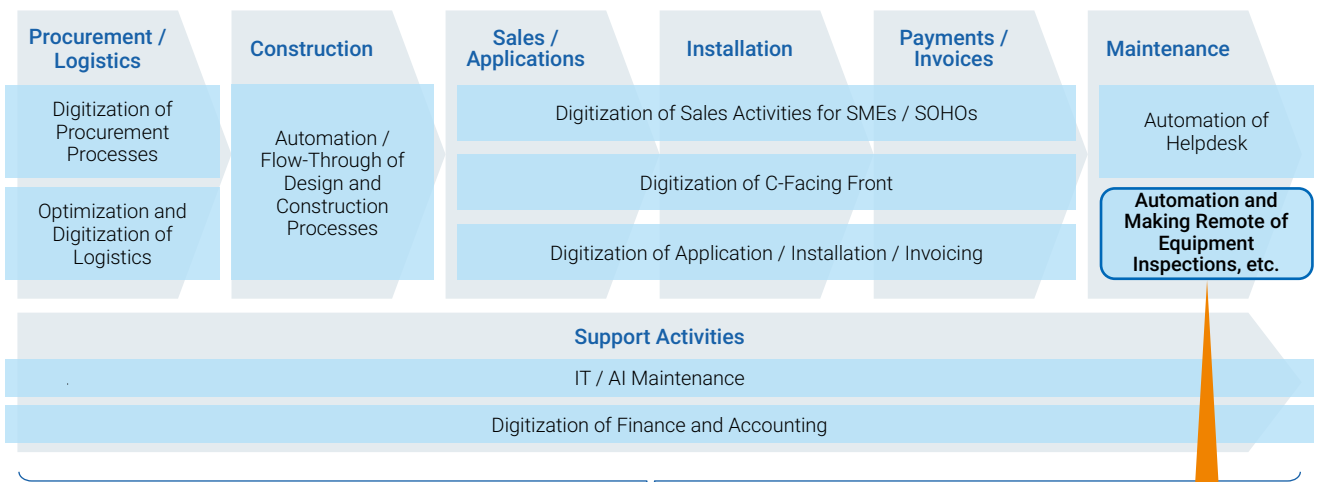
Procurement / Logistics

Construction

Sales / Applications

Installation

Payments / Invoices

Maintenance

Digitization of Procurement Processes

Optimization and Digitization of Logistics

Automation / Flow-Through of Design and Construction Processes

Digitization of Sales Activities for SMEs / SOHOs

Digitization of C-Facing Front

Digitization of Application / Installation / Invoicing

Automation of Helpdesk

Automation and Making Remote of Equipment Inspections, etc.

Support Activities

IT / AI Maintenance

Digitization of Finance and Accounting